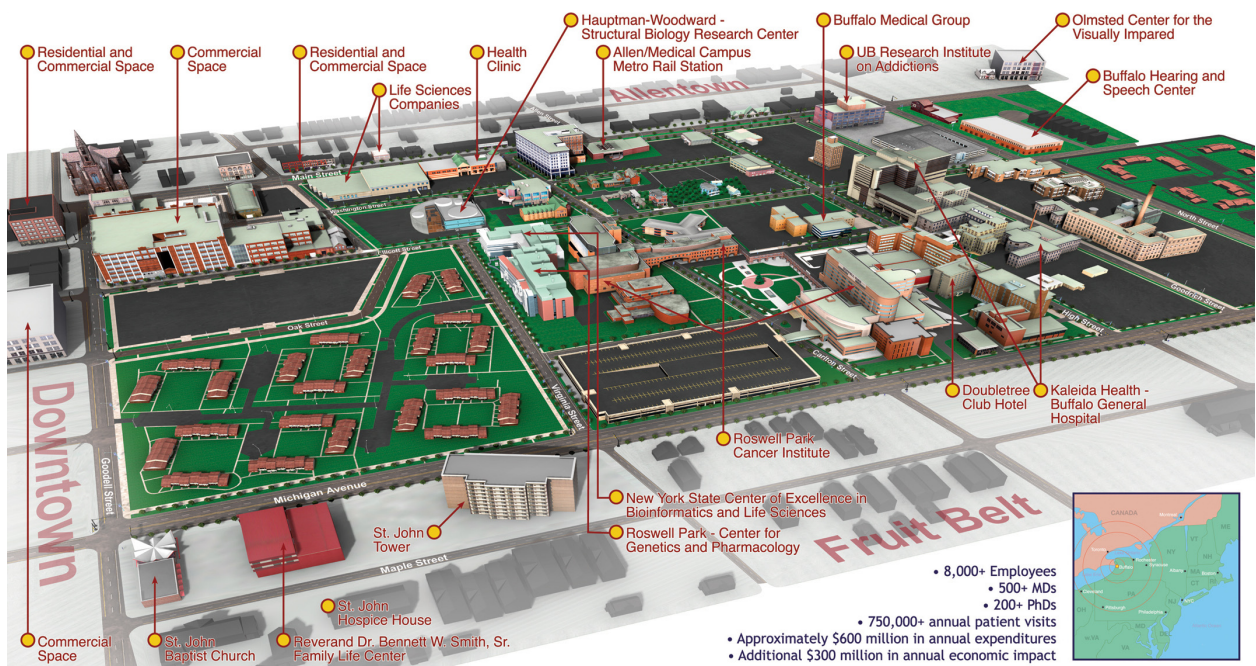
Residential and Commercial Space

Commercial Space

Residential and Commercial Space

Health Clinic

Hauptman-Woodward - Structural Biology Research Center

Allen/Medical Campus Metro Rail Station

Buffalo Medical Group

UB Research Institute on Addictions

Olmsted Center for the Visually Impared

Buffalo Hearing and Speech Center

Life Sciences Companies

Allentown

Main Street

Washington Street

Ellicott Street

Oak Street

North Street

Goodrich Street

High Street

Carlton Street

Virginia Street

Michigan Avenue

Goodell Street

Maple Street

Downtown

Fruit Belt

Doubletree Club Hotel

Kaleida Health - Buffalo General Hospital

Roswell Park Cancer Institute

New York State Center of Excellence in Bioinformatics and Life Sciences

Roswell Park - Center for Genetics and Pharmacology

St. John Tower

St. John Hospice House

Commercial Space

St. John Baptist Church

Reverand Dr. Bennett W. Smith, Sr. Family Life Center

CANADA

• 8,000+ Employees
• 500+ MDs
• 200+ PhDs
• 750,000+ annual patient visits
• Approximately $600 million in annual expenditures
• Additional $300 million in annual economic impact